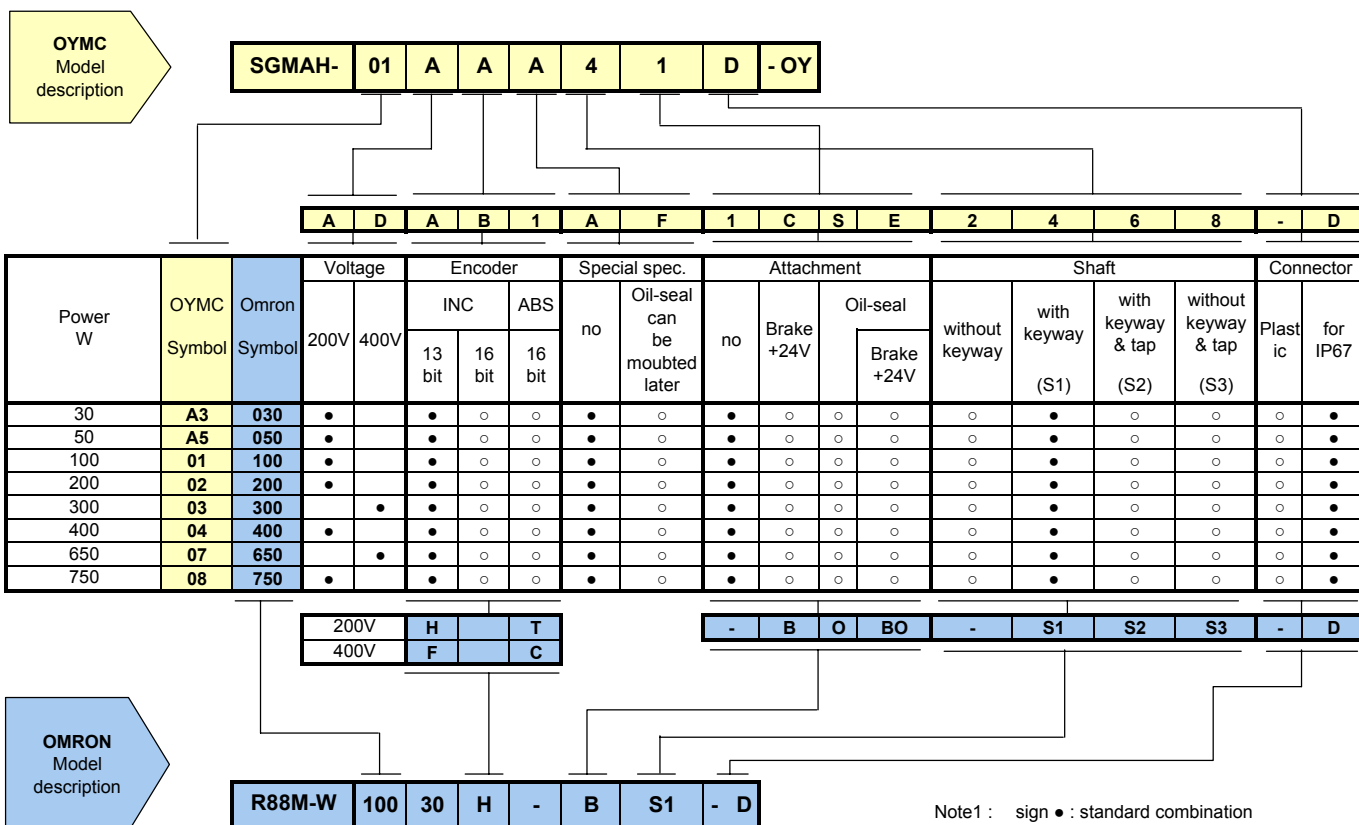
OYMC Model description

| SGMAH- | 01 | A | A | A | 4 | 1 | D | - OY |
|---|---|---|---|---|---|---|---|---|

| A | D | A | B | 1 | A | F | 1 | C | S | E | 2 | 4 | 6 | 8 | - | D |
|---|---|---|---|---|---|---|---|---|---|---|---|---|---|---|---|---|

| Power W | OYMC Symbol | Omron Symbol | Voltage 200V | Voltage 400V | Encoder INC 13 bit | Encoder INC 16 bit | Encoder ABS 16 bit | Special spec. no | Special spec. Oil-seal can be moubted later | Attachment no | Attachment Brake +24V | Attachment Oil-seal | Attachment Oil-seal Brake +24V | Shaft without keyway | Shaft with keyway (S1) | Shaft with keyway & tap (S2) | Shaft without keyway & tap (S3) | Connector Plastic | Connector for IP67 |
|---|---|---|---|---|---|---|---|---|---|---|---|---|---|---|---|---|---|---|---|
| 30 | A3 | 030 | ● | | ● | ○ | ○ | ● | ○ | ● | ○ | ○ | ○ | ○ | ● | ○ | ○ | ○ | ● |
| 50 | A5 | 050 | ● | | ● | ○ | ○ | ● | ○ | ● | ○ | ○ | ○ | ○ | ● | ○ | ○ | ○ | ● |
| 100 | 01 | 100 | ● | | ● | ○ | ○ | ● | ○ | ● | ○ | ○ | ○ | ○ | ● | ○ | ○ | ○ | ● |
| 200 | 02 | 200 | ● | | ● | ○ | ○ | ● | ○ | ● | ○ | ○ | ○ | ○ | ● | ○ | ○ | ○ | ● |
| 300 | 03 | 300 | | ● | ● | ○ | ○ | ● | ○ | ● | ○ | ○ | ○ | ○ | ● | ○ | ○ | ○ | ● |
| 400 | 04 | 400 | ● | | ● | ○ | ○ | ● | ○ | ● | ○ | ○ | ○ | ○ | ● | ○ | ○ | ○ | ● |
| 650 | 07 | 650 | | ● | ● | ○ | ○ | ● | ○ | ● | ○ | ○ | ○ | ○ | ● | ○ | ○ | ○ | ● |
| 750 | 08 | 750 | ● | | ● | ○ | ○ | ● | ○ | ● | ○ | ○ | ○ | ○ | ● | ○ | ○ | ○ | ● |

| 200V | H | | T |
|---|---|---|---|
| 400V | F | | C |

| - | B | O | BO | - | S1 | S2 | S3 | - | D |
|---|---|---|---|---|---|---|---|---|---|

OMRON Model description

| R88M-W | 100 | 30 | H | - | B | S1 | - D |
|---|---|---|---|---|---|---|---|

Note1 : sign ● : standard combination